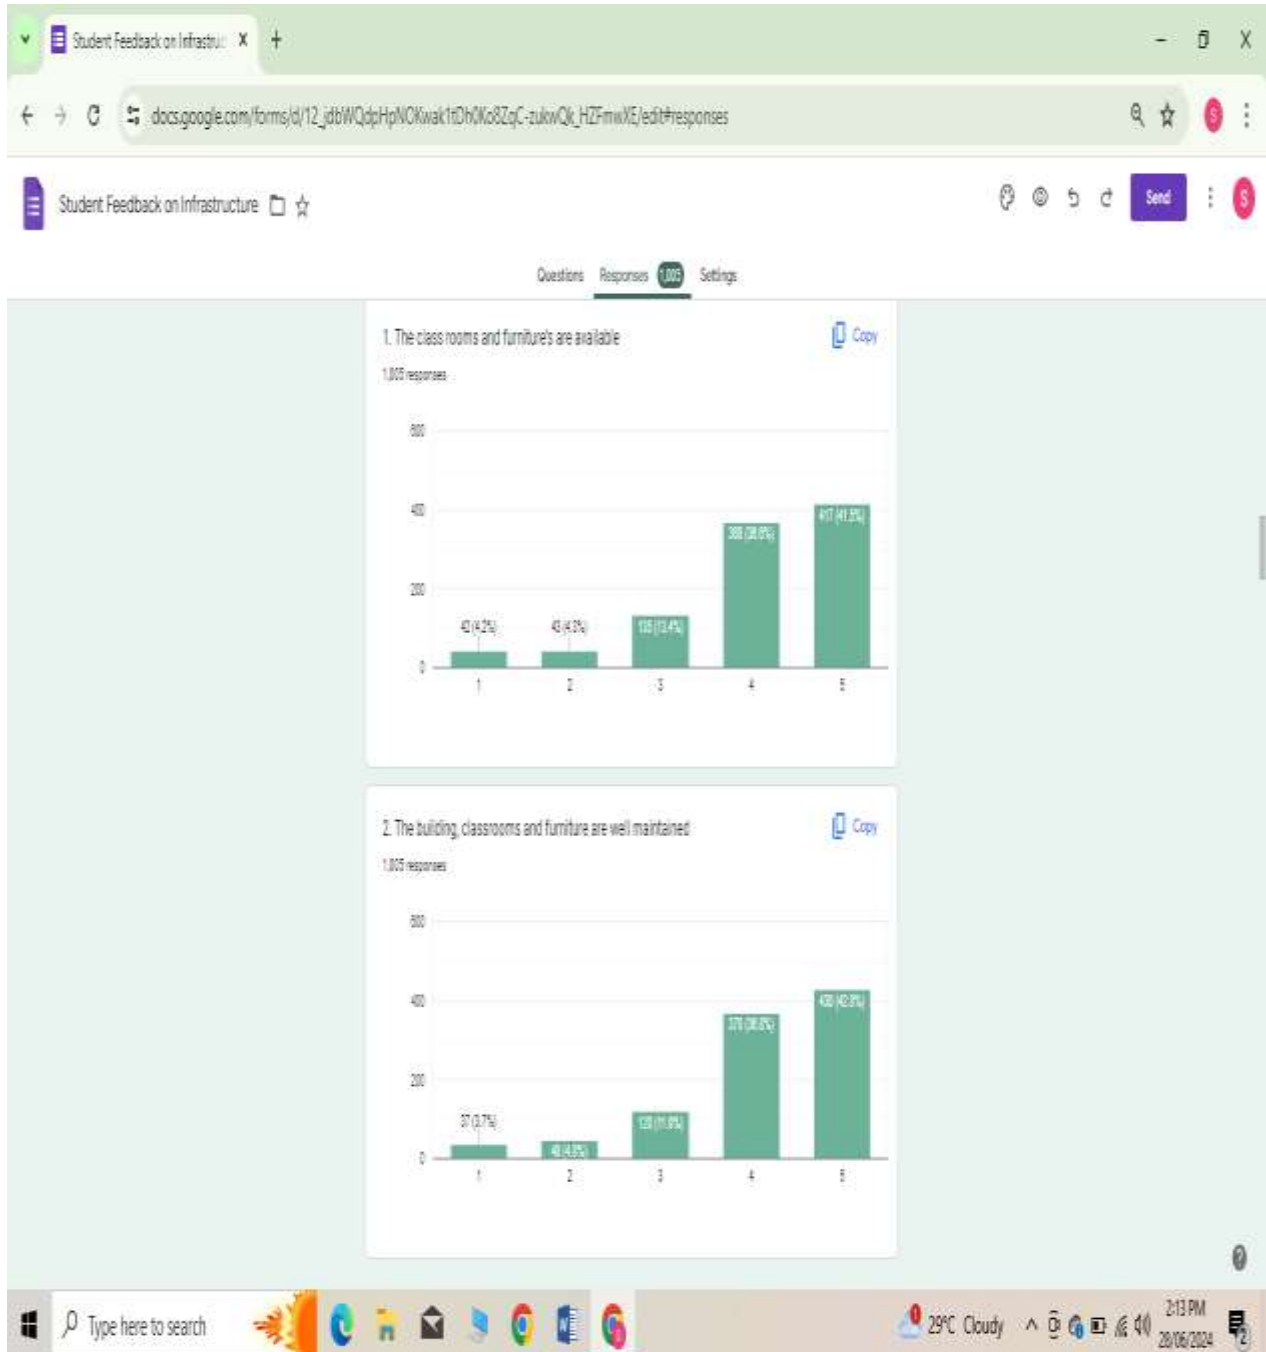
Student Feedback on Infrastru X +

docs.google.com/forms/d/12_jdbWQdpHpNOKwak1tDhOKo8ZqC-zukwQk_HZFmwXE/edit#responses

Student Feedback on Infrastructure

Send

Questions Responses 1,005 Settings

1. The class rooms and furniture's are available

Copy

1,005 responses

| | 1 | 2 | 3 | 4 | 5 |
|---|---|---|---|---|---|
| | 42 (4.2%) | 43 (4.3%) | 135 (13.4%) | 388 (38.6%) | 417 (41.5%) |

600
400
200
0

2. The building, classrooms and furniture are well maintained

Copy

1,005 responses

| | 1 | 2 | 3 | 4 | 5 |
|---|---|---|---|---|---|
| | 37 (3.7%) | 45 (4.5%) | 120 (11.9%) | 370 (36.8%) | 430 (42.8%) |

600
400
200
0

Type here to search

29°C Cloudy

2:13 PM
28/06/2024